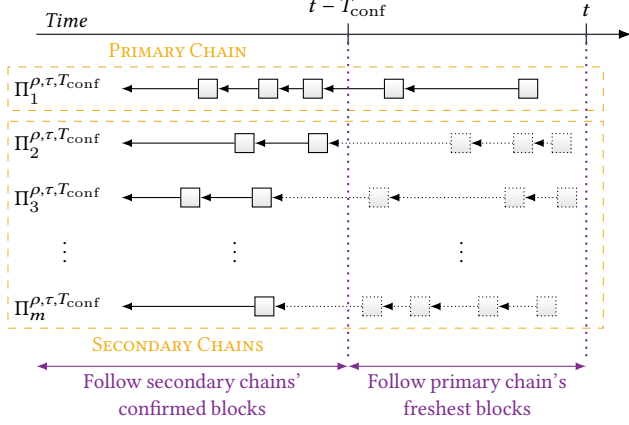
Time

$t - T_{\text{conf}}$

$t$

Primary Chain

$\Pi_1^{\rho,\tau,T_{\text{conf}}}$

$\Pi_2^{\rho,\tau,T_{\text{conf}}}$

$\Pi_3^{\rho,\tau,T_{\text{conf}}}$

$\vdots$ $\vdots$ $\vdots$

$\Pi_m^{\rho,\tau,T_{\text{conf}}}$

Secondary Chains

Follow secondary chains' confirmed blocks

Follow primary chain's freshest blocks